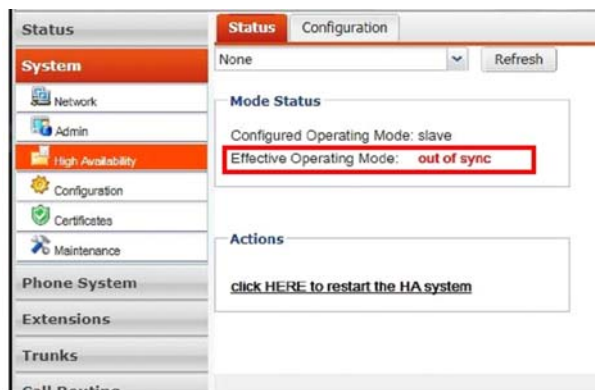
Status
System
Network
Admin
High Availability
Configuration
Certificates
Maintenance
Phone System
Extensions
Trunks
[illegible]

Status
Configuration
None
Refresh

Mode Status
Configured Operating Mode: slave
Effective Operating Mode: out of sync

Actions
click HERE to restart the HA system